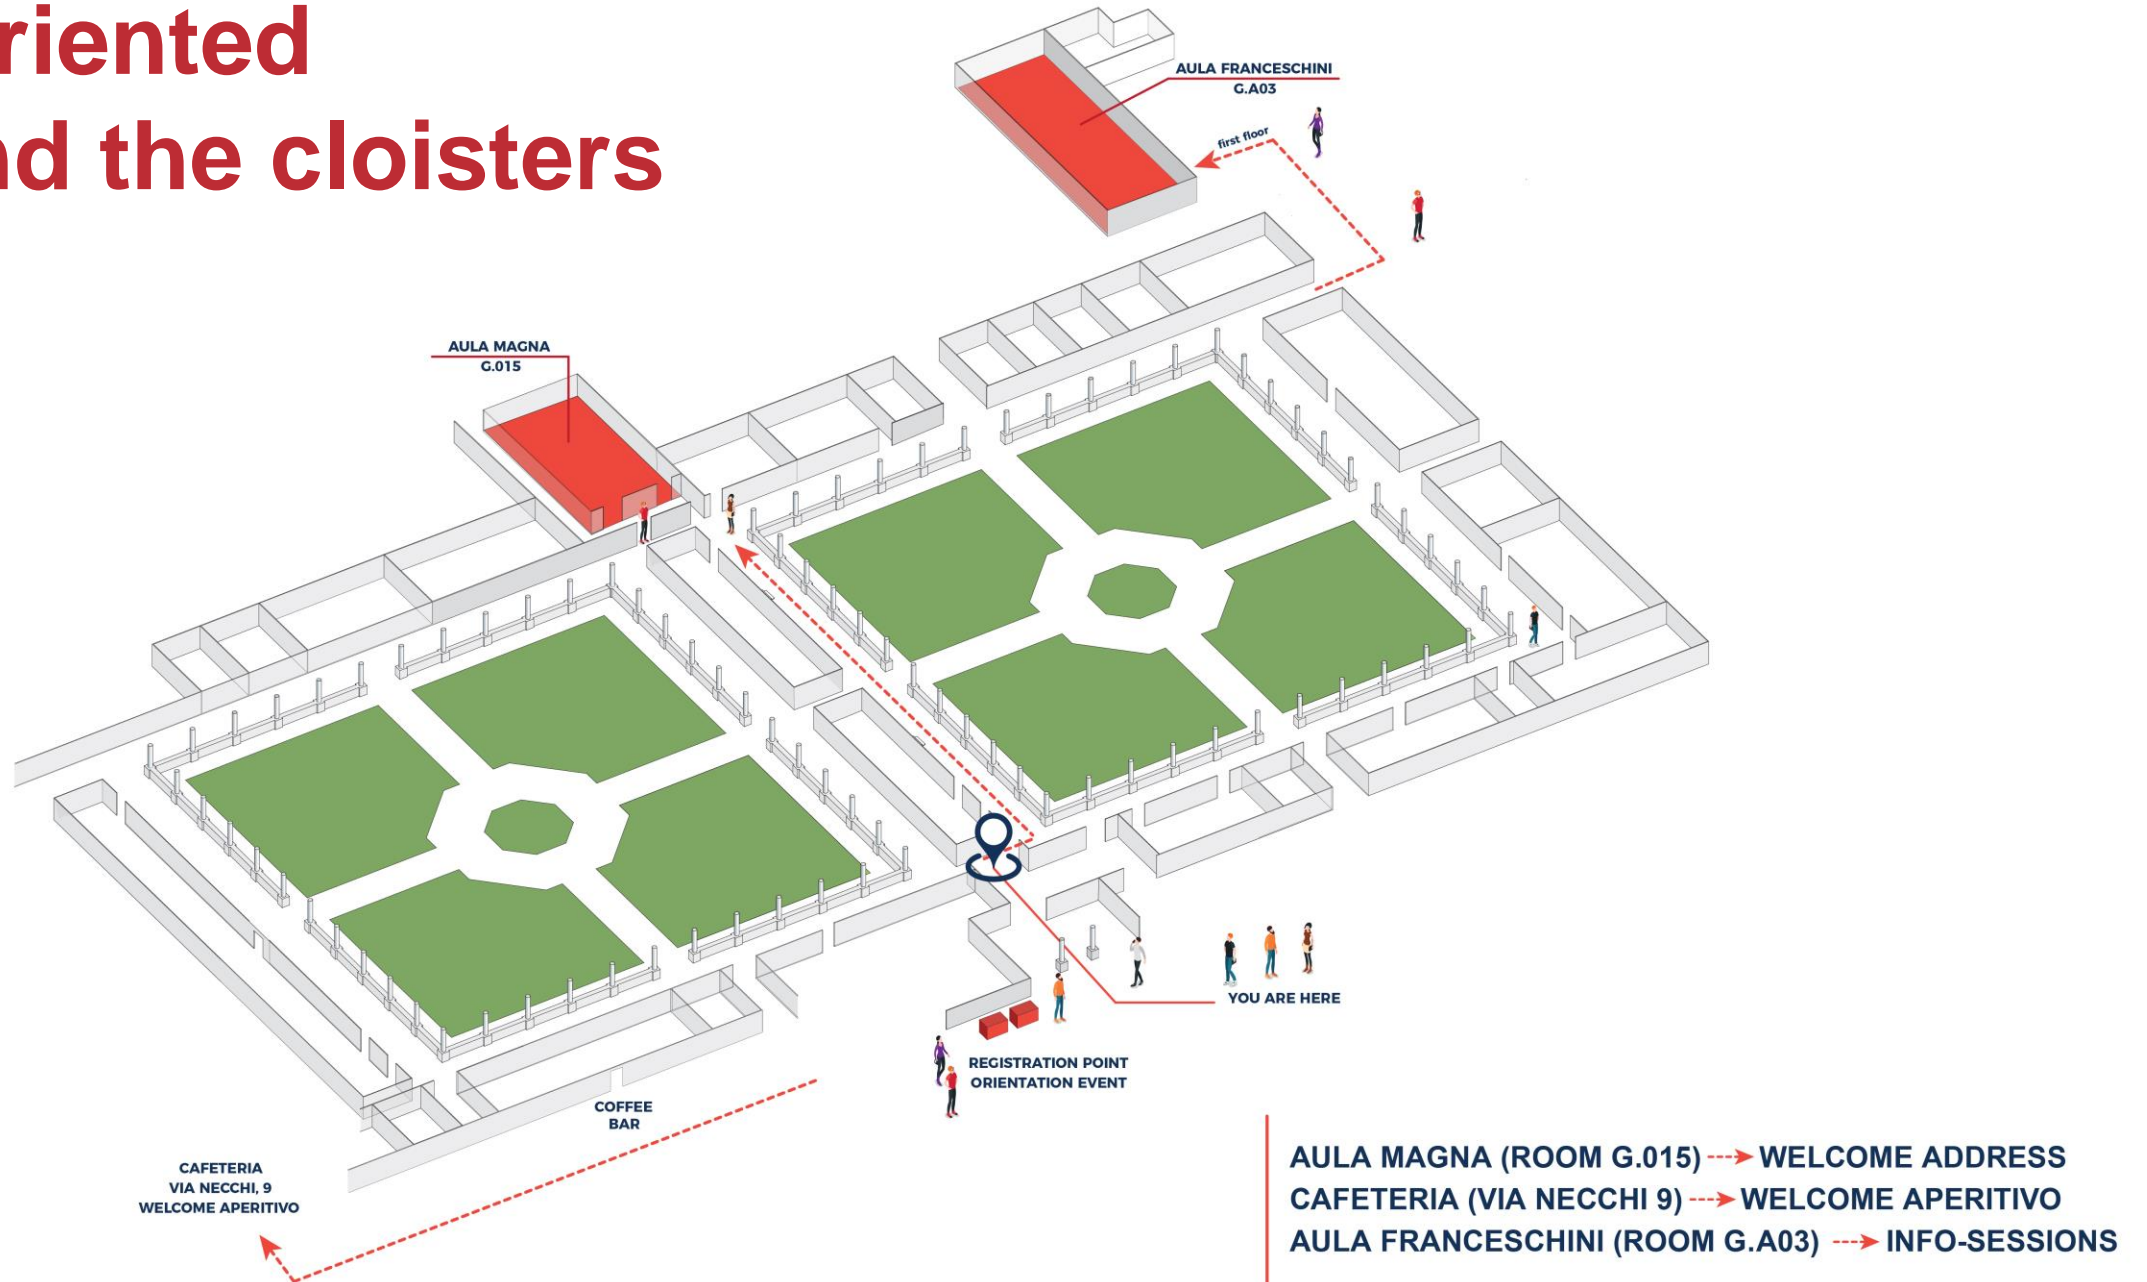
riented
nd the cloisters

AULA FRANCESCHINI
G.A03

first floor

AULA MAGNA
G.015

YOU ARE HERE

REGISTRATION POINT
ORIENTATION EVENT

COFFEE
BAR

CAFETERIA
VIA NECCHI, 9
WELCOME APERITIVO

AULA MAGNA (ROOM G.015) ---> WELCOME ADDRESS
CAFETERIA (VIA NECCHI 9) ---> WELCOME APERITIVO
AULA FRANCESCHINI (ROOM G.A03) ---> INFO-SESSIONS